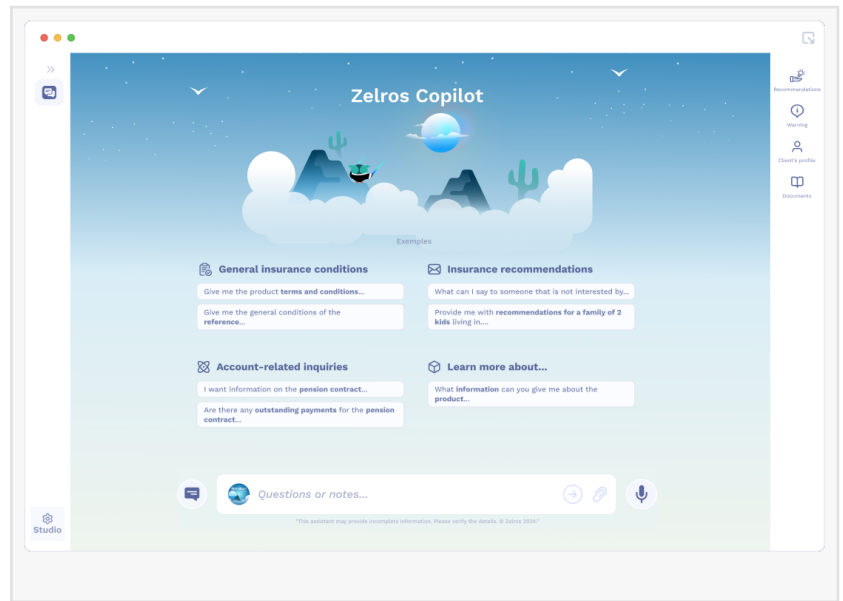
Zelros Copilot

Examples

General insurance conditions

Give me the product terms and conditions...

Give me the general conditions of the reference...

Insurance recommendations

What can I say to someone that is not interested by...

Provide me with recommendations for a family of 2 kids living in...

Account-related inquiries

I want information on the pension contract...

Are there any outstanding payments for the pension contract...

Learn more about...

What information can you give me about the product...

Questions or notes...

*This assistant may provide incomplete information. Please verify the details. © Zelros 2024*

Studio

Recommendations

Warning

Client's profile

Documents